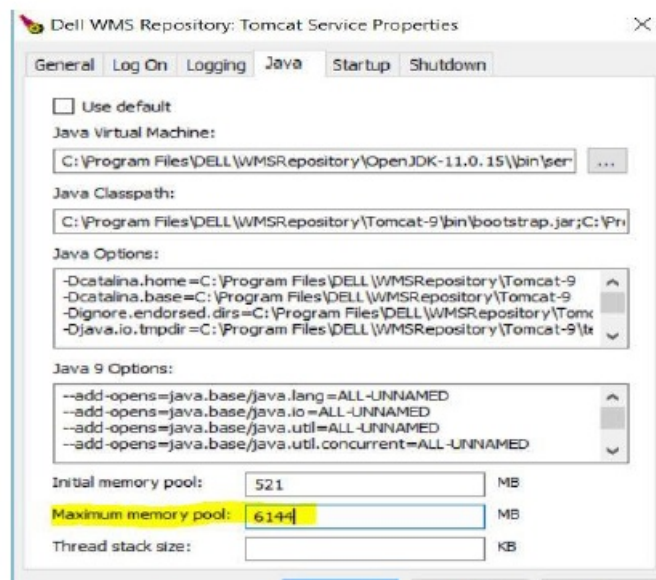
Dell WMS Repository: Tomcat Service Properties

×

General | Log On | Logging | Java | Startup | Shutdown

Use default

Java Virtual Machine:

C:\Program Files\DELL\WMSRepository\OpenJDK-11.0.15\\bin\ser

...

Java Classpath:

C:\Program Files\DELL\WMSRepository\Tomcat-9\bin\bootstrap.jar;C:\Pr

Java Options:

-Dcatalina.home=C:\Program Files\DELL\WMSRepository\Tomcat-9
-Dcatalina.base=C:\Program Files\DELL\WMSRepository\Tomcat-9
-Dignore.endorsed.dirs=C:\Program Files\DELL\WMSRepository\Tomc
-Djava.io.tmpdir=C:\Program Files\DELL\WMSRepository\Tomcat-9\te

Java 9 Options:

--add-opens=java.base/java.lang=ALL-UNNAMED
--add-opens=java.base/java.io=ALL-UNNAMED
--add-opens=java.base/java.util=ALL-UNNAMED
--add-opens=java.base/java.util.concurrent=ALL-UNNAMED

Initial memory pool: 521 MB

Maximum memory pool: 6144 MB

Thread stack size: KB